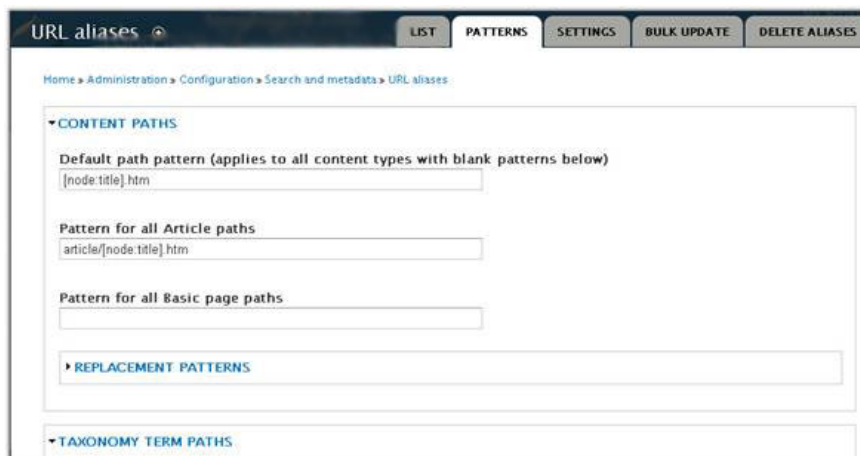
URL aliases

LIST | PATTERNS | SETTINGS | BULK UPDATE | DELETE ALIASES

Home » Administration » Configuration » Search and metadata » URL aliases

▾CONTENT PATHS

Default path pattern (applies to all content types with blank patterns below)

[node:title].htm

Pattern for all Article paths

article/[node:title].htm

Pattern for all Basic page paths

▸ REPLACEMENT PATTERNS

▾TAXONOMY TERM PATHS